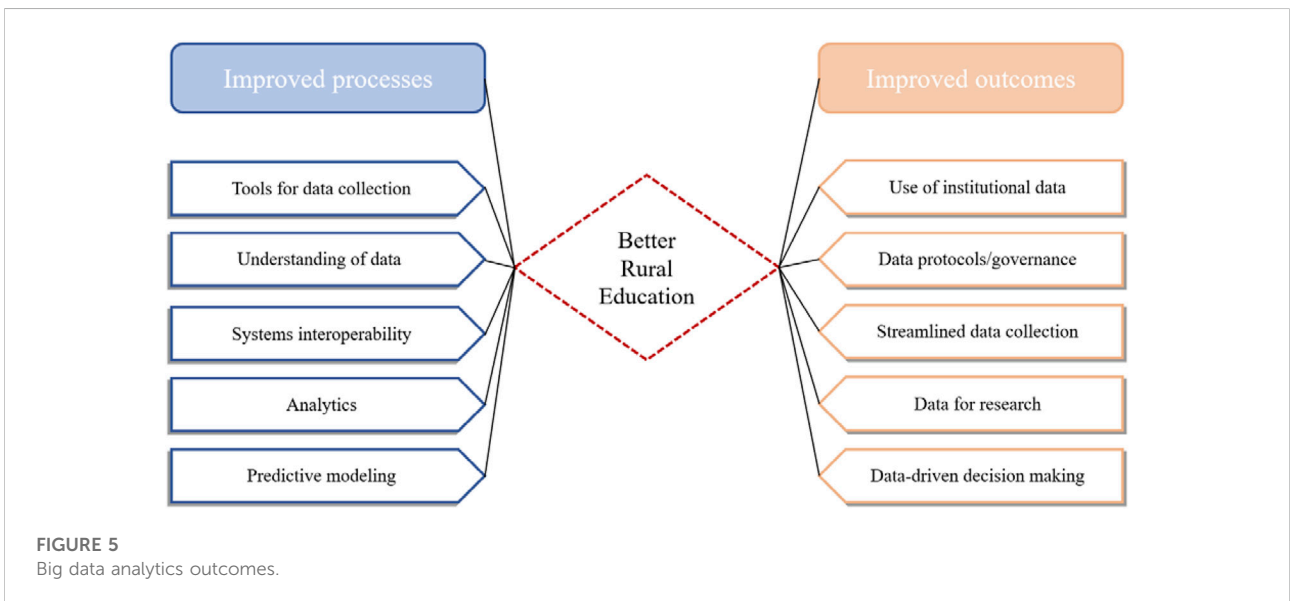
Improved processes

Tools for data collection

Understanding of data

Systems interoperability

Analytics

Predictive modeling

Better Rural Education

Improved outcomes

Use of institutional data

Data protocols/governance

Streamlined data collection

Data for research

Data-driven decision making

FIGURE 5
Big data analytics outcomes.